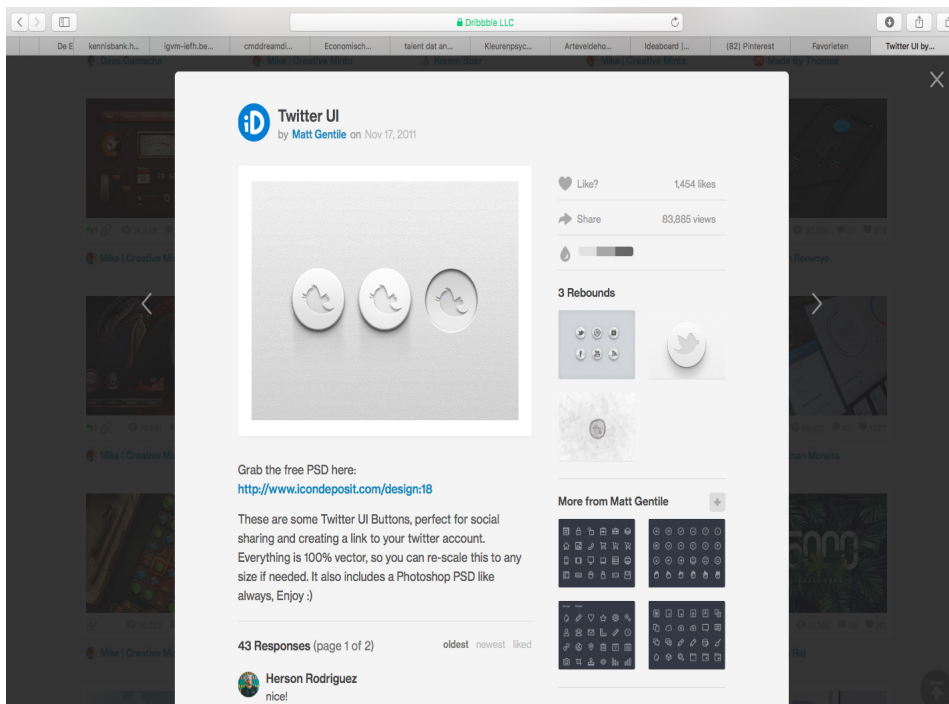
Dribbble LLC

De E | kennisbank.h... | lgvm-iefh.be... | cmddreamdi... | Economisch... | talent dat an... | Kleurenpsyc... | Arteveldeho... | Ideaboard |... | (82) Pinterest | Favorieten | Twitter UI by...

Twitter UI
by Matt Gentile on Nov 17, 2011

Like? 1,454 likes
Share 83,885 views

3 Rebounds

Grab the free PSD here:
http://www.icondeposit.com/design:18

These are some Twitter UI Buttons, perfect for social sharing and creating a link to your twitter account. Everything is 100% vector, so you can re-scale this to any size if needed. It also includes a Photoshop PSD like always, Enjoy :)

More from Matt Gentile

43 Responses (page 1 of 2)
oldest newest liked

Herson Rodriguez
nice!